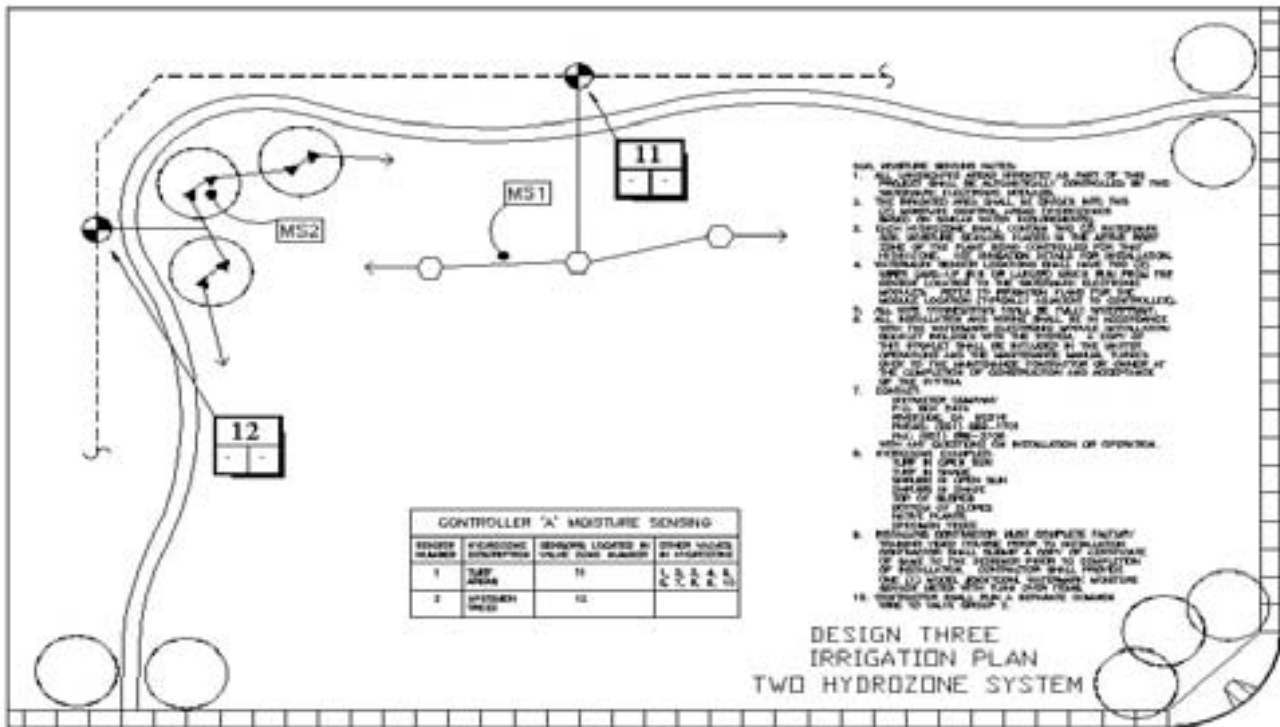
11
- -

MS1

MS2

12
- -

SOIL MOISTURE SENSING NOTES:
1. ALL LANDSCAPED AREAS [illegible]
2. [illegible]
3. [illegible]
4. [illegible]
5. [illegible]
6. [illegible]
7. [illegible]
8. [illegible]
9. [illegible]
10. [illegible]

| CONTROLLER "A" MOISTURE SENSING | | | |
|---|---|---|---|
| SENSOR NUMBER | HYDROZONE DESCRIPTION | SENSOR(S) LOCATED IN VALVE ZONE NUMBER | OTHER VALVES IN HYDROZONE |
| 1 | TURF AREAS | 11 | 1, 2, 3, 4, 5, 6, 7, 8, 9, 10 |
| 2 | SPECIMEN TREES | 12 | |

DESIGN THREE
IRRIGATION PLAN
TWO HYDROZONE SYSTEM